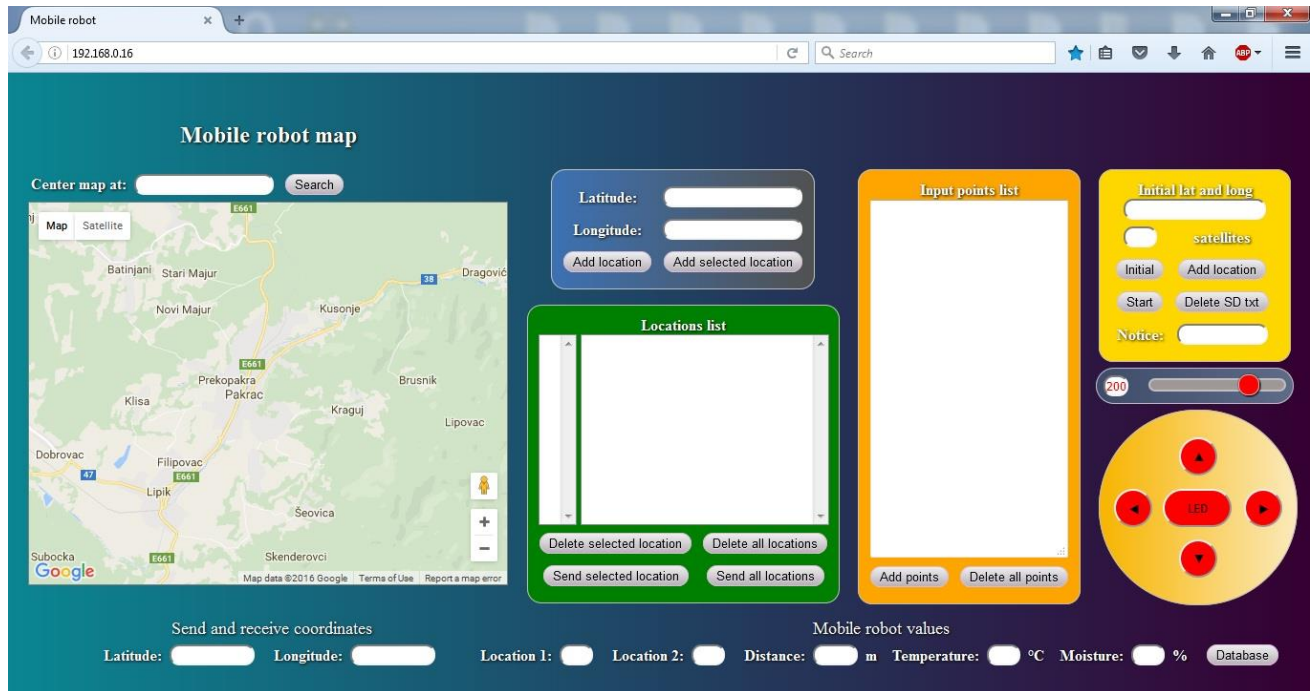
Mobile robot

192.168.0.16

Search

Mobile robot map

Center map at: Search

Map Satellite

E661

Batinjani Stari Majur

38 Dragović

Novi Majur Kusonje

E661

Prekopakra

Pakrac

Brusnik

Klisa

Kraguj

Lipovac

Dobrovac

47

Filipovac

E661

Lipik

Šeovica

Subocka

E661

Skenderovci

Google

Map data ©2016 Google Terms of Use Report a map error

Latitude:

Longitude:

Add location Add selected location

Locations list

Delete selected location Delete all locations

Send selected location Send all locations

Input points list

Add points Delete all points

Initial lat and long

satellites

Initial Add location

Start Delete SD txt

Notice:

200

LED

Send and receive coordinates

Latitude: Longitude:

Mobile robot values

Location 1: Location 2: Distance: m Temperature: °C Moisture: % Database